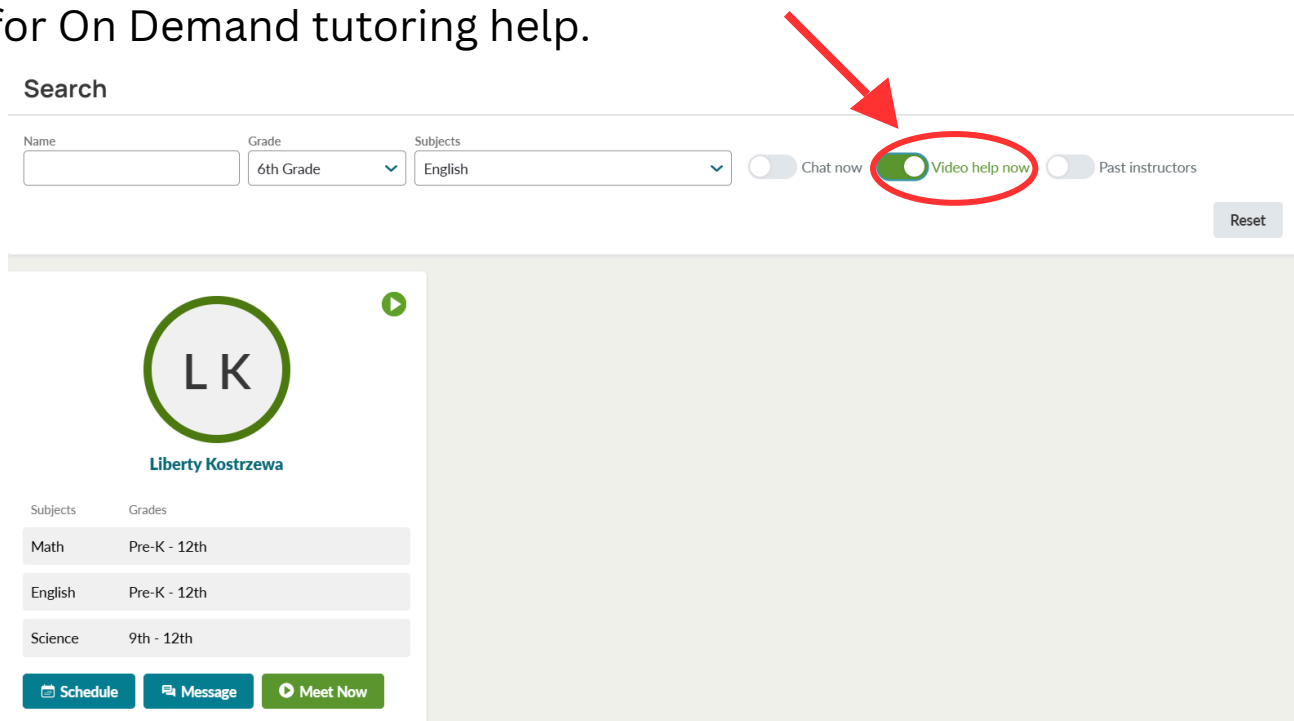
for On Demand tutoring help.

Search

Name

Grade
6th Grade

Subjects
English

Chat now

Video help now

Past instructors

Reset

L K

Liberty Kostrzewa

| Subjects | Grades |
|---|---|
| Math | Pre-K - 12th |
| English | Pre-K - 12th |
| Science | 9th - 12th |

Schedule

Message

Meet Now